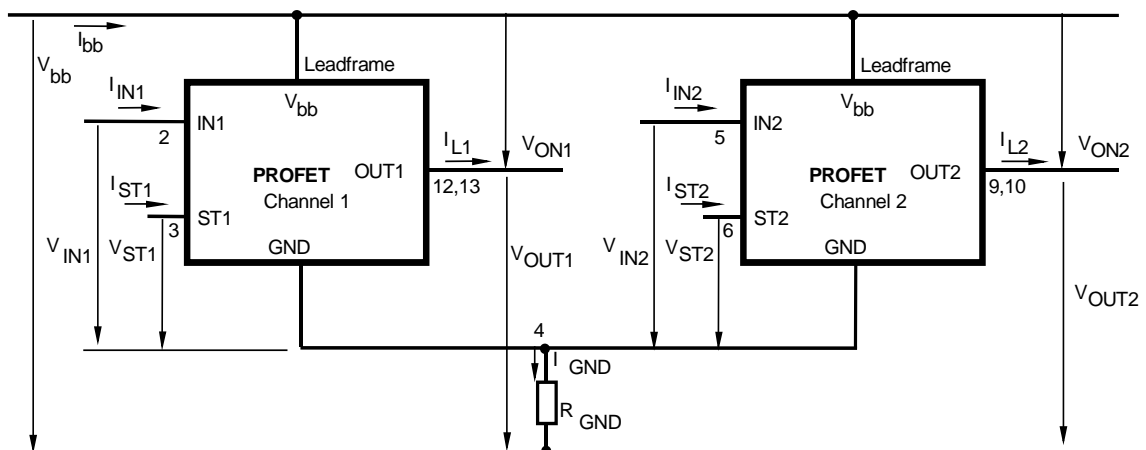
$I_{bb}$
$V_{bb}$
Leadframe
$I_{IN1}$
$V_{bb}$
IN1
2
$I_{L1}$
$V_{ON1}$
PROFET
Channel 1
OUT1
12,13
$I_{ST1}$
ST1
3
$V_{IN1}$
$V_{ST1}$
GND
$V_{OUT1}$
Leadframe
$I_{IN2}$
$V_{bb}$
IN2
5
$I_{L2}$
$V_{ON2}$
PROFET
Channel 2
OUT2
9,10
$I_{ST2}$
ST2
6
$V_{IN2}$
$V_{ST2}$
GND
$V_{OUT2}$
4
$I_{GND}$
$R_{GND}$